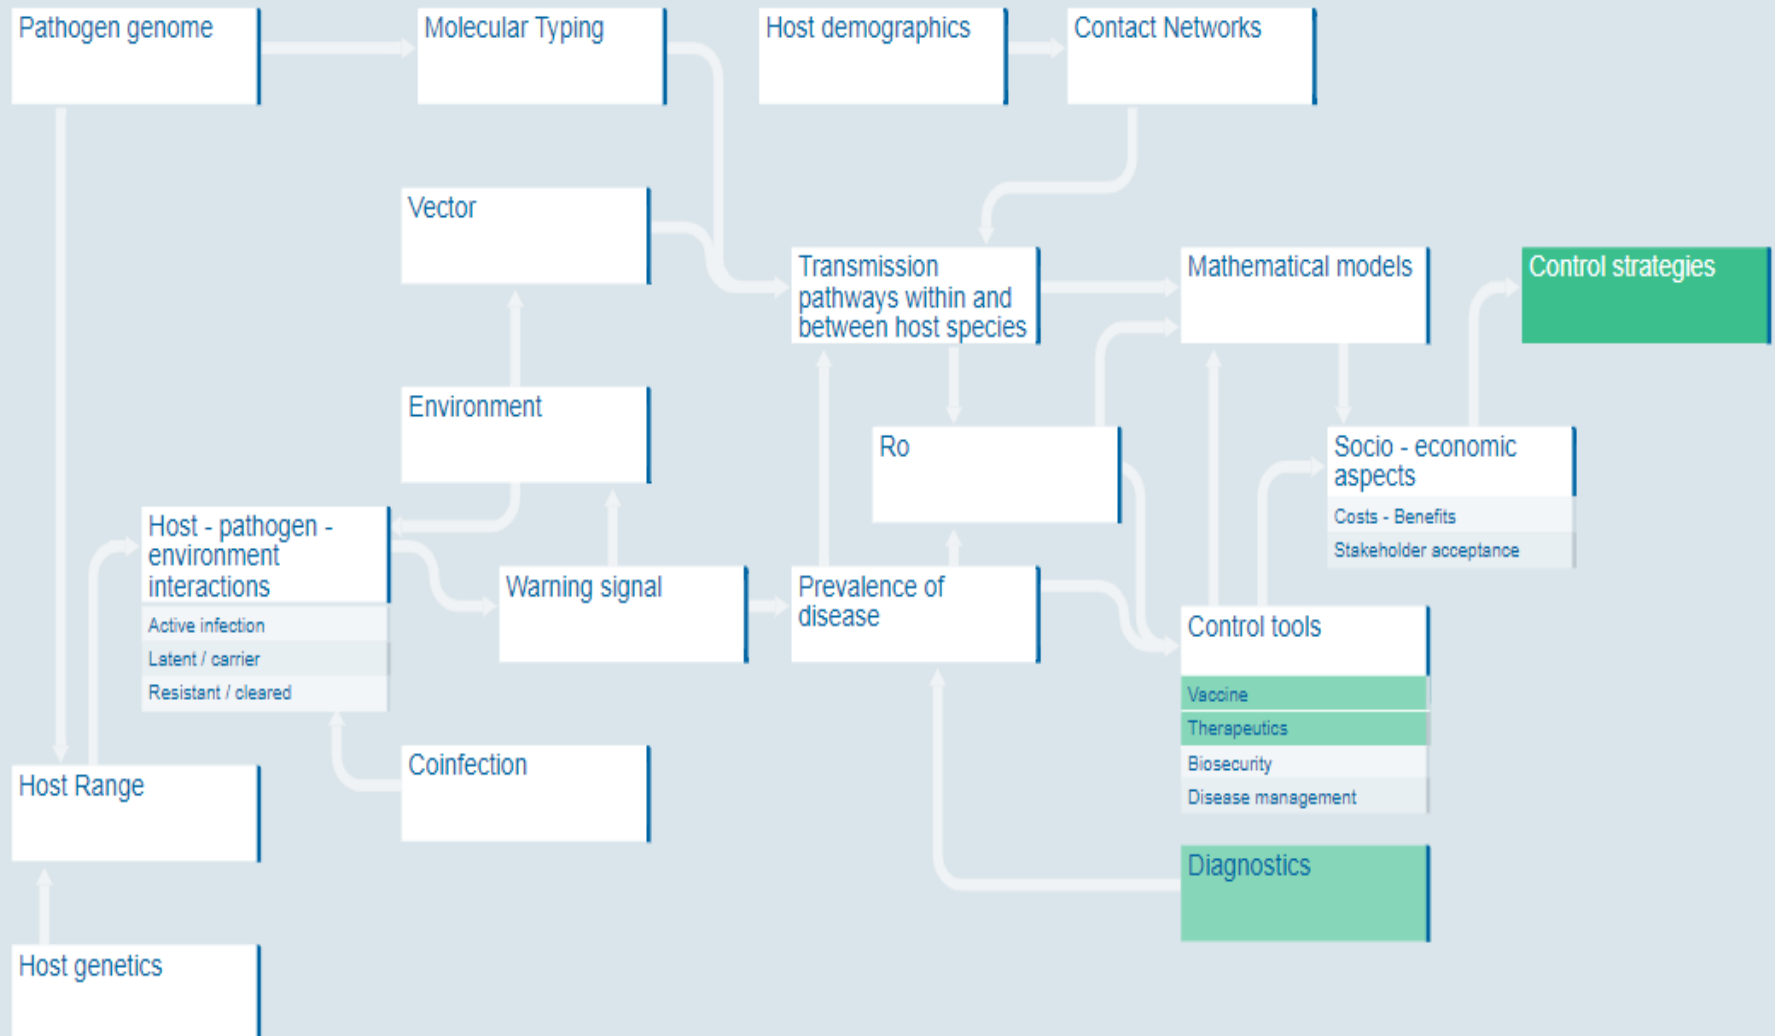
Pathogen genome

Molecular Typing

Host demographics

Contact Networks

Vector

Transmission pathways within and between host species

Mathematical models

Control strategies

Environment

Ro

Socio - economic aspects

Costs - Benefits

Stakeholder acceptance

Host - pathogen - environment interactions

Active infection

Latent / carrier

Resistant / cleared

Warning signal

Prevalence of disease

Control tools

Vaccine

Therapeutics

Biosecurity

Disease management

Coinfection

Host Range

Diagnostics

Host genetics